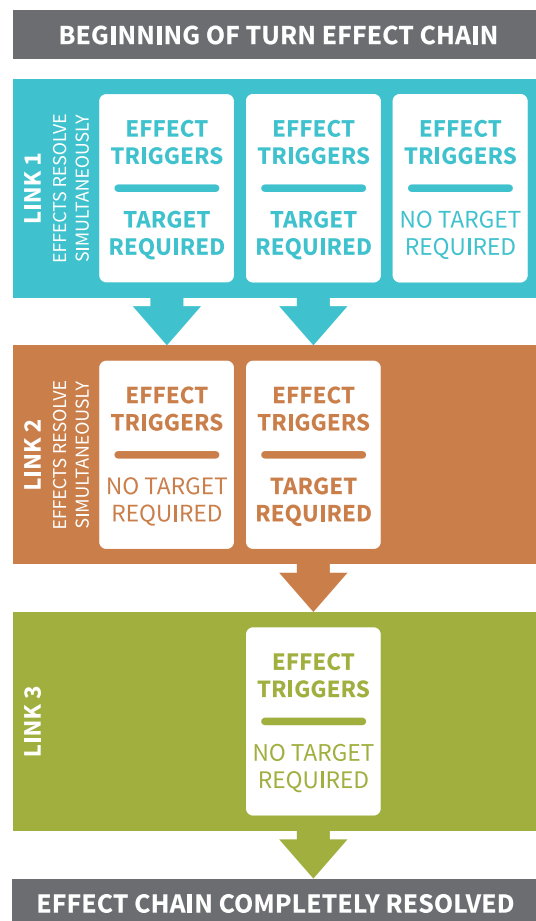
BEGINNING OF TURN EFFECT CHAIN

LINK 1
EFFECTS RESOLVE SIMULTANEOUSLY

EFFECT TRIGGERS
TARGET REQUIRED

EFFECT TRIGGERS
TARGET REQUIRED

EFFECT TRIGGERS
NO TARGET REQUIRED

LINK 2
EFFECTS RESOLVE SIMULTANEOUSLY

EFFECT TRIGGERS
NO TARGET REQUIRED

EFFECT TRIGGERS
TARGET REQUIRED

LINK 3

EFFECT TRIGGERS
NO TARGET REQUIRED

EFFECT CHAIN COMPLETELY RESOLVED